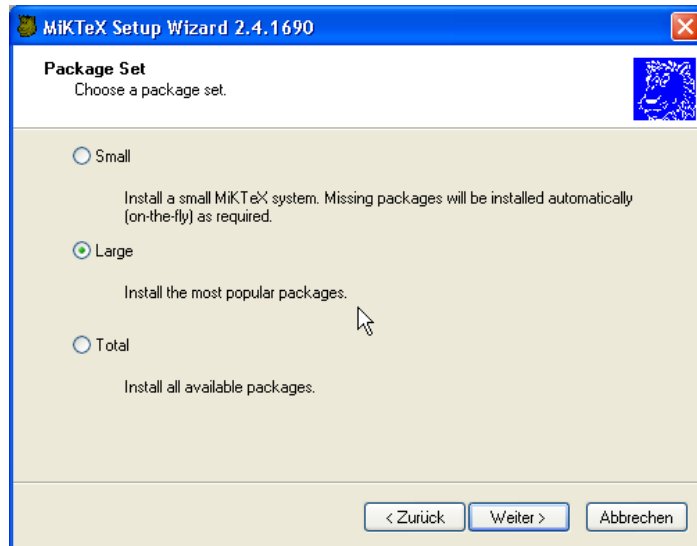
MiKTeX Setup Wizard 2.4.1690

Package Set
Choose a package set.

Small

Install a small MiKTeX system. Missing packages will be installed automatically (on-the-fly) as required.

Large

Install the most popular packages.

Total

Install all available packages.

< Zurück
Weiter >
Abbrechen